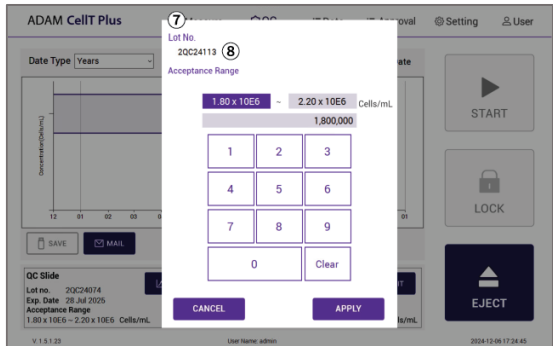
ADAM CellT Plus

QC

Approval

Setting

User

⑦

Lot No.

2QC24113 ⑧

Acceptance Range

1.80 x 10E6 ~ 2.20 x 10E6 Cells/mL

1,800,000

| 1 | 2 | 3 |
|---|---|---|
| 4 | 5 | 6 |
| 7 | 8 | 9 |
| 0 | | Clear |

CANCEL

APPLY

Date Type Years

Concentration (Cells/mL)

12 01 02 03

01

SAVE

MAIL

QC Slide
Lot no. 2QC24074
Exp. Date 28 Jul 2025
Acceptance Range
1.80 x 10E6 ~ 2.20 x 10E6 Cells/mL

START

LOCK

EJECT

V. 1.5.1.23

User Name: admin

2024-12-06 17:24:45